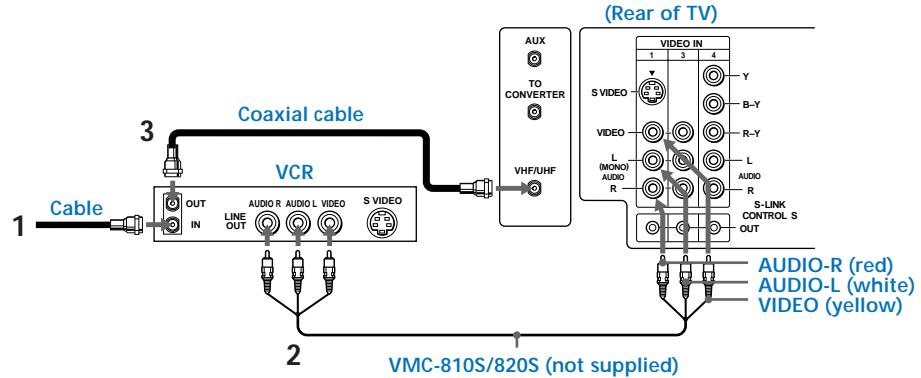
(Rear of TV)

AUX

TO CONVERTER

VHF/UHF

VIDEO IN
1 3 4

S VIDEO

VIDEO

L (MONO) AUDIO R

Y
B–Y
R–Y
L
AUDIO
R

S-LINK CONTROL S
OUT

3
Coaxial cable

VCR

1
Cable

OUT
IN

LINE OUT
AUDIO R AUDIO L VIDEO
S VIDEO

AUDIO-R (red)
AUDIO-L (white)
VIDEO (yellow)

2
VMC-810S/820S (not supplied)